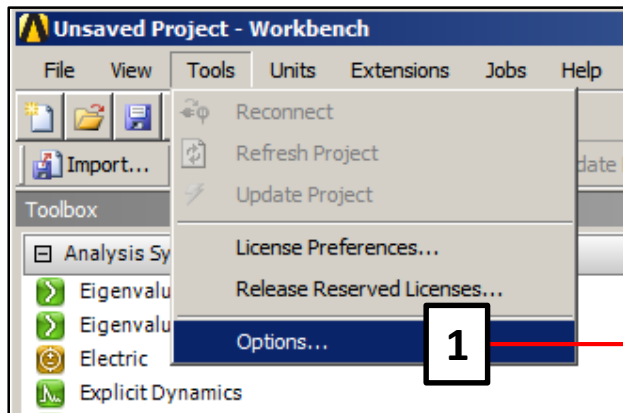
Unsaved Project - Workbench

File View Tools Units Extensions Jobs Help

Import...

Toolbox

Analysis Sy

Eigenvalu

Eigenvalu

Electric

Explicit Dynamics

Reconnect

Refresh Project

Update Project

License Preferences...

Release Reserved Licenses...

Options...

1

date